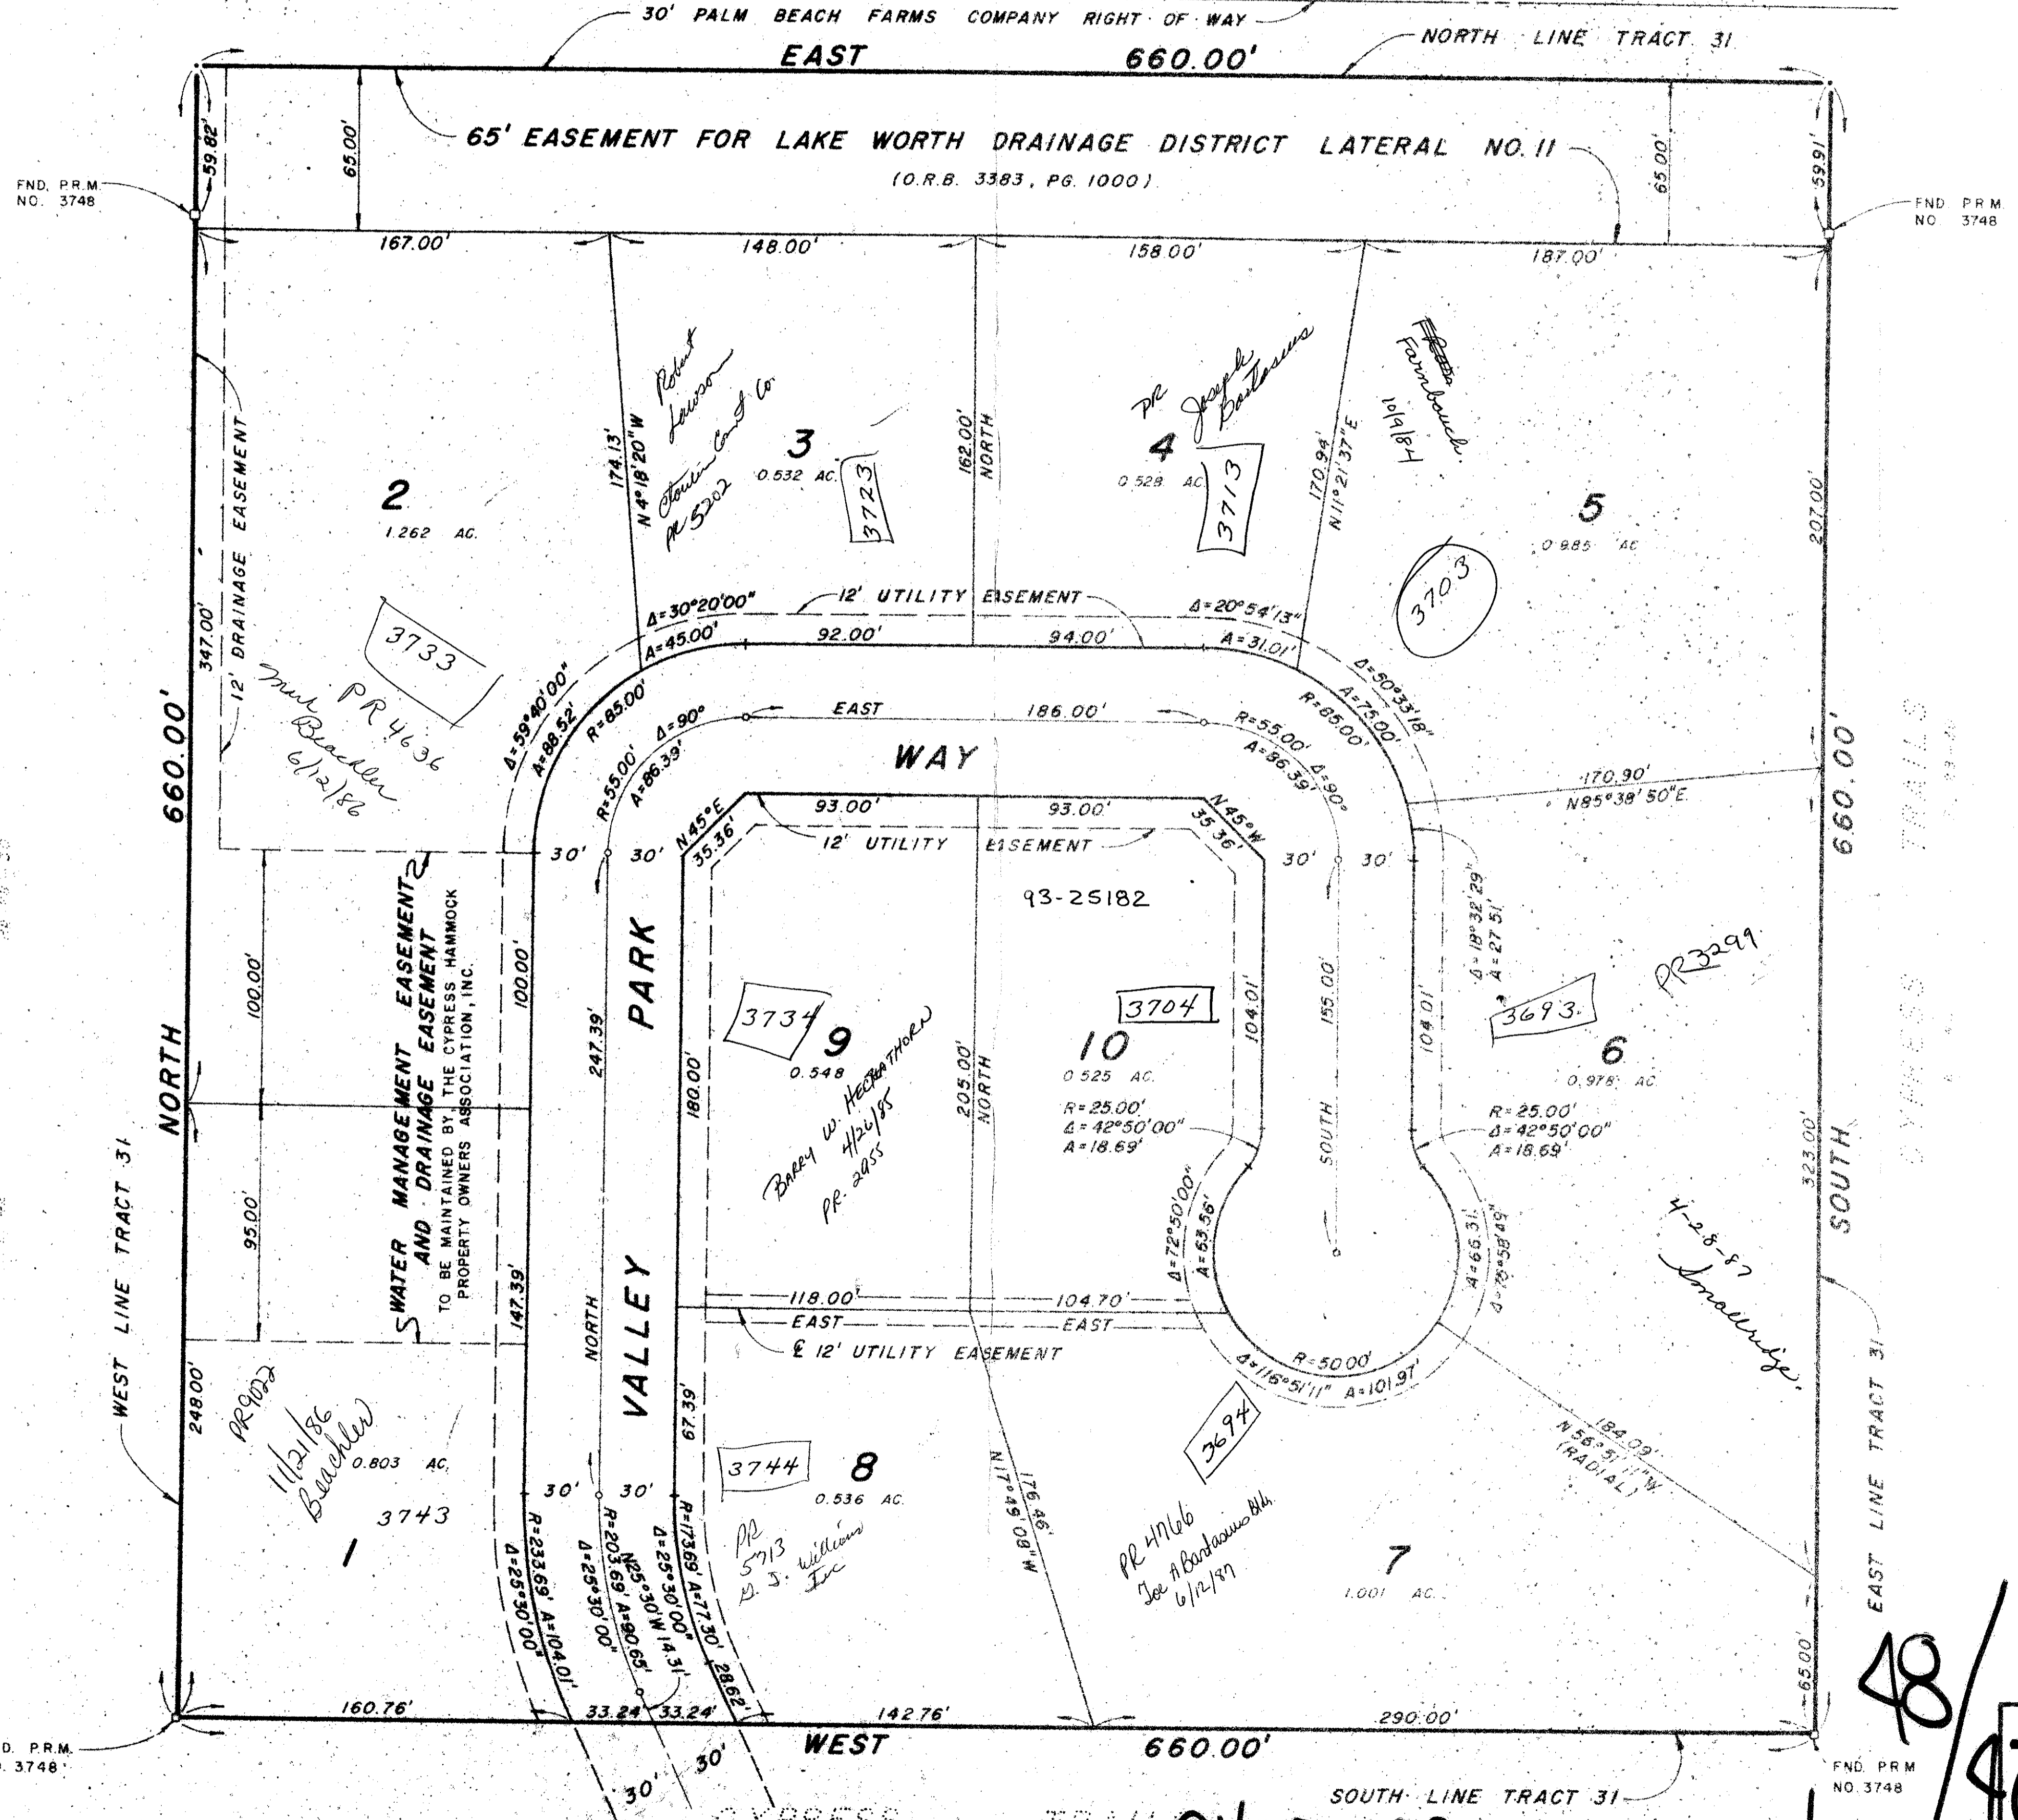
30' PALM BEACH FARMS COMPANY RIGHT OF WAY

EAST 660.00'

NORTH LINE TRACT 31

65' EASEMENT FOR LAKE WORTH DRAINAGE DISTRICT LATERAL NO. 11
(O.R.B. 3383, PG. 1000)

59.82'
65.00'
65.00'
59.91'

FND. P.R.M. NO. 3748

FND. P.R.M. NO. 3748

167.00'
148.00'
158.00'
187.00'

2
1.262 AC.

3
0.532 AC.
3723

Robert Lawson
Stoutin Const Co
PR 5202

174.13'
N 4°18'20" W

162.00'
NORTH

4
0.528 AC.
3713

PR Joseph Bartosiewicz

170.94'
N 11°21'37" E

Farnbauch
10/9/81

5
0.985 AC
3703

207.00'

12' DRAINAGE EASEMENT
347.00'

3733
PR 4636
Mark Beachler
6/12/86

Δ=30°20'00"
A=45.00'
12' UTILITY EASEMENT
Δ=20°54'13"
A=31.01'
92.00'
94.00'
Δ=59°40'00"
A=88.52'
R=85.00'
Δ=50°33'18"
A=75.00'
R=85.00'

R=55.00' Δ=90° A=86.39'
EAST 186.00'
R=55.00'
A=86.39'
Δ=90°

WAY

170.90'
N 85°38'50" E

660.00'

660.00'

93.00'
93.00'
N 45° E
35.36'
N 45° W
35.36'
12' UTILITY EASEMENT

30'
30'
30'
30'

93-25182

WATER MANAGEMENT EASEMENT AND DRAINAGE EASEMENT
TO BE MAINTAINED BY THE CYPRESS HAMMOCK PROPERTY OWNERS ASSOCIATION, INC.

100.00'
100.00'
95.00'
247.39'
147.39'

PARK

3734
9
0.548
Barry W. Heckathorn
4/26/85
PR-2955

180.00'

205.00'
NORTH

3704
10
0.525 AC.
R=25.00'
Δ=42°50'00"
A=18.69'

104.01'
155.00'
SOUTH

104.01'

Δ=18°32'29"
A=27.51'

3693
PR 3299
6
0.975 AC

R=25.00'
Δ=42°50'00"
A=18.69'

NORTH

WEST LINE TRACT 31

Δ=72°50'00"
A=63.56'

Δ=78°58'49"
A=66.31'

4-28-87
Smallridge

323.00'
SOUTH

118.00'
104.70'
EAST
EAST
℄ 12' UTILITY EASEMENT

NORTH

VALLEY

R=50.00'
Δ=116°51'11" A=101.97'

3694

184.09'
N 56°51'11" W
(RADIAL)

248.00'
PR 9022
11/21/86
Beachler
0.803 AC.
3743
1

67.39'
3744
8
0.536 AC.

PR 5713
G. J. Williams Inc

N 17°49'08" W
176.46'

PR 4766
Joe A Bartosiewicz Bldr.
6/12/87

7
1.001 AC.

EAST LINE TRACT 31

30'
30'
Δ=25°30'00"
R=233.69' A=104.01'
Δ=25°30'00"
R=203.69' A=90.65'
N 25°30' W 14.31'
Δ=25°30'00"
R=173.69' A=77.30'
28.62'

65.00'

160.76'
33.24'
33.24'
142.76'
290.00'

WEST 660.00'

30'
30'
30'

FND. P.R.M. NO. 3748

FND. P.R.M. NO. 3748

SOUTH LINE TRACT 31

48